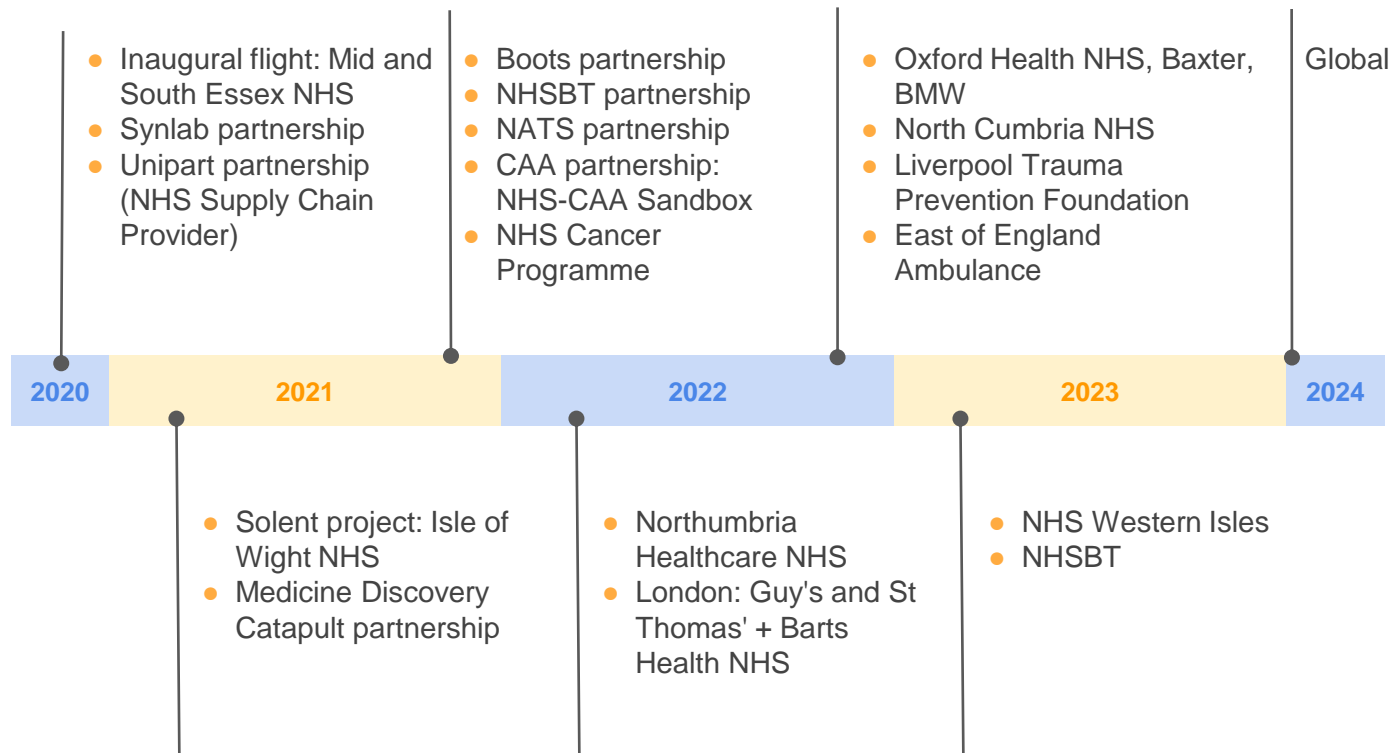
- Inaugural flight: Mid and South Essex NHS
- Synlab partnership
- Unipart partnership (NHS Supply Chain Provider)

- Boots partnership
- NHSBT partnership
- NATS partnership
- CAA partnership: NHS-CAA Sandbox
- NHS Cancer Programme

- Oxford Health NHS, Baxter, BMW
- North Cumbria NHS
- Liverpool Trauma Prevention Foundation
- East of England Ambulance

Global

2020 2021 2022 2023 2024

- Solent project: Isle of Wight NHS
- Medicine Discovery Catapult partnership

- Northumbria Healthcare NHS
- London: Guy's and St Thomas' + Barts Health NHS

- NHS Western Isles
- NHSBT